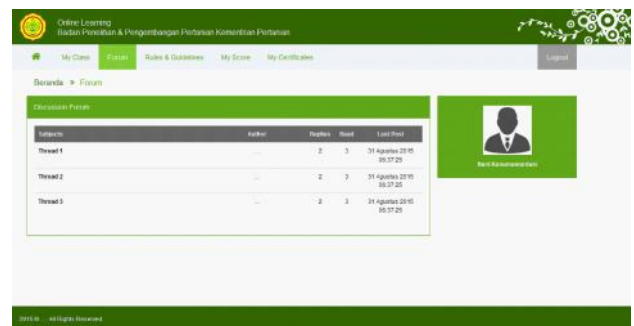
Online Learning
Badan Penelitian & Pengembangan Pertanian Kementrian Pertanian

My Class Forum Rules & Guidelines My Score My Certificates Logout

Beranda » Forum

Discussion Forum

| Subjects | Author | Replies | Read | Last Post |
|---|---|---|---|---|
| Thread 1 | ... | 2 | 3 | 31 Agustus 2015 05:37:25 |
| Thread 2 | ... | 2 | 3 | 31 Agustus 2015 05:37:25 |
| Thread 3 | ... | 2 | 3 | 31 Agustus 2015 05:37:25 |

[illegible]

2015 © . All Rights Reserved.